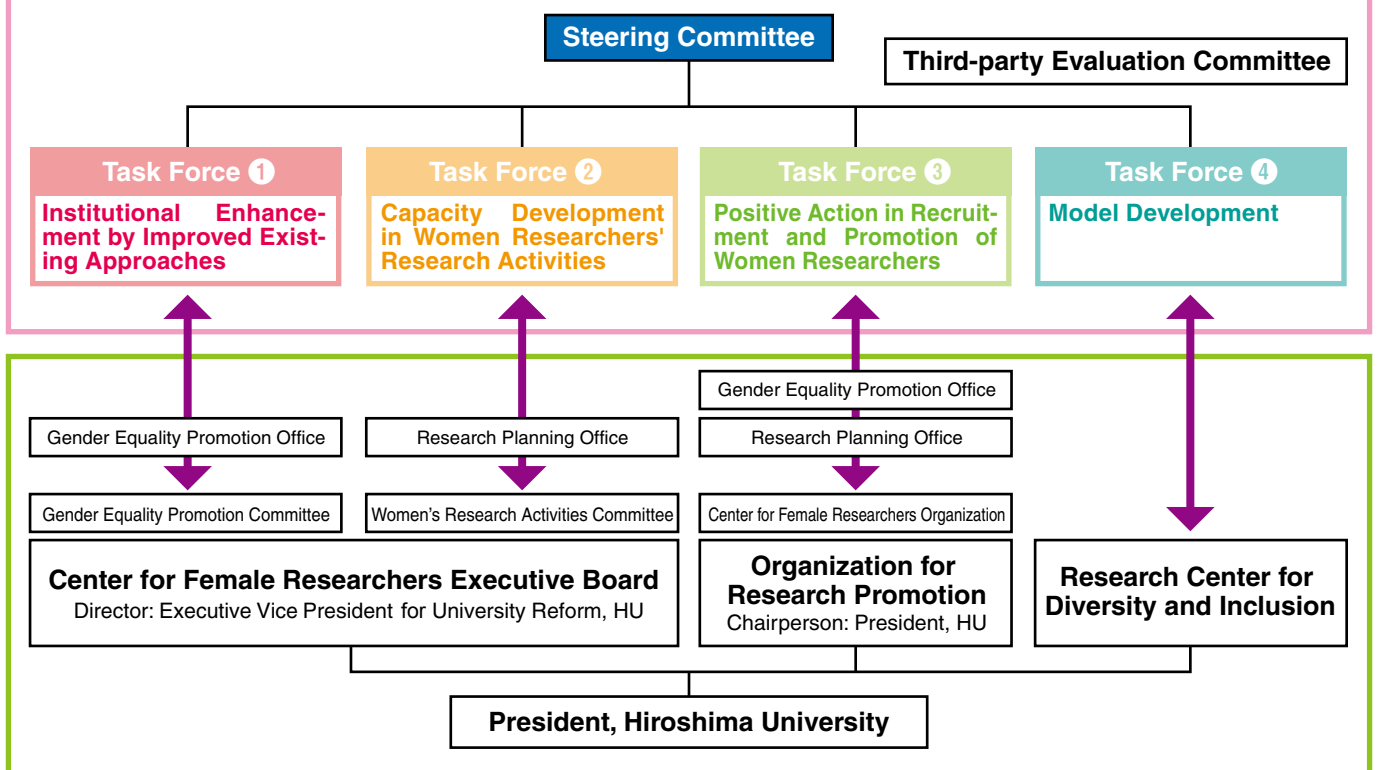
Steering Committee

Third-party Evaluation Committee

Task Force ❶
Institutional Enhancement by Improved Existing Approaches

Task Force ❷
Capacity Development in Women Researchers' Research Activities

Task Force ❸
Positive Action in Recruitment and Promotion of Women Researchers

Task Force ❹
Model Development

Gender Equality Promotion Office

Gender Equality Promotion Committee

Research Planning Office

Women's Research Activities Committee

Gender Equality Promotion Office

Research Planning Office

Center for Female Researchers Organization

Center for Female Researchers Executive Board
Director: Executive Vice President for University Reform, HU

Organization for Research Promotion
Chairperson: President, HU

Research Center for Diversity and Inclusion

President, Hiroshima University